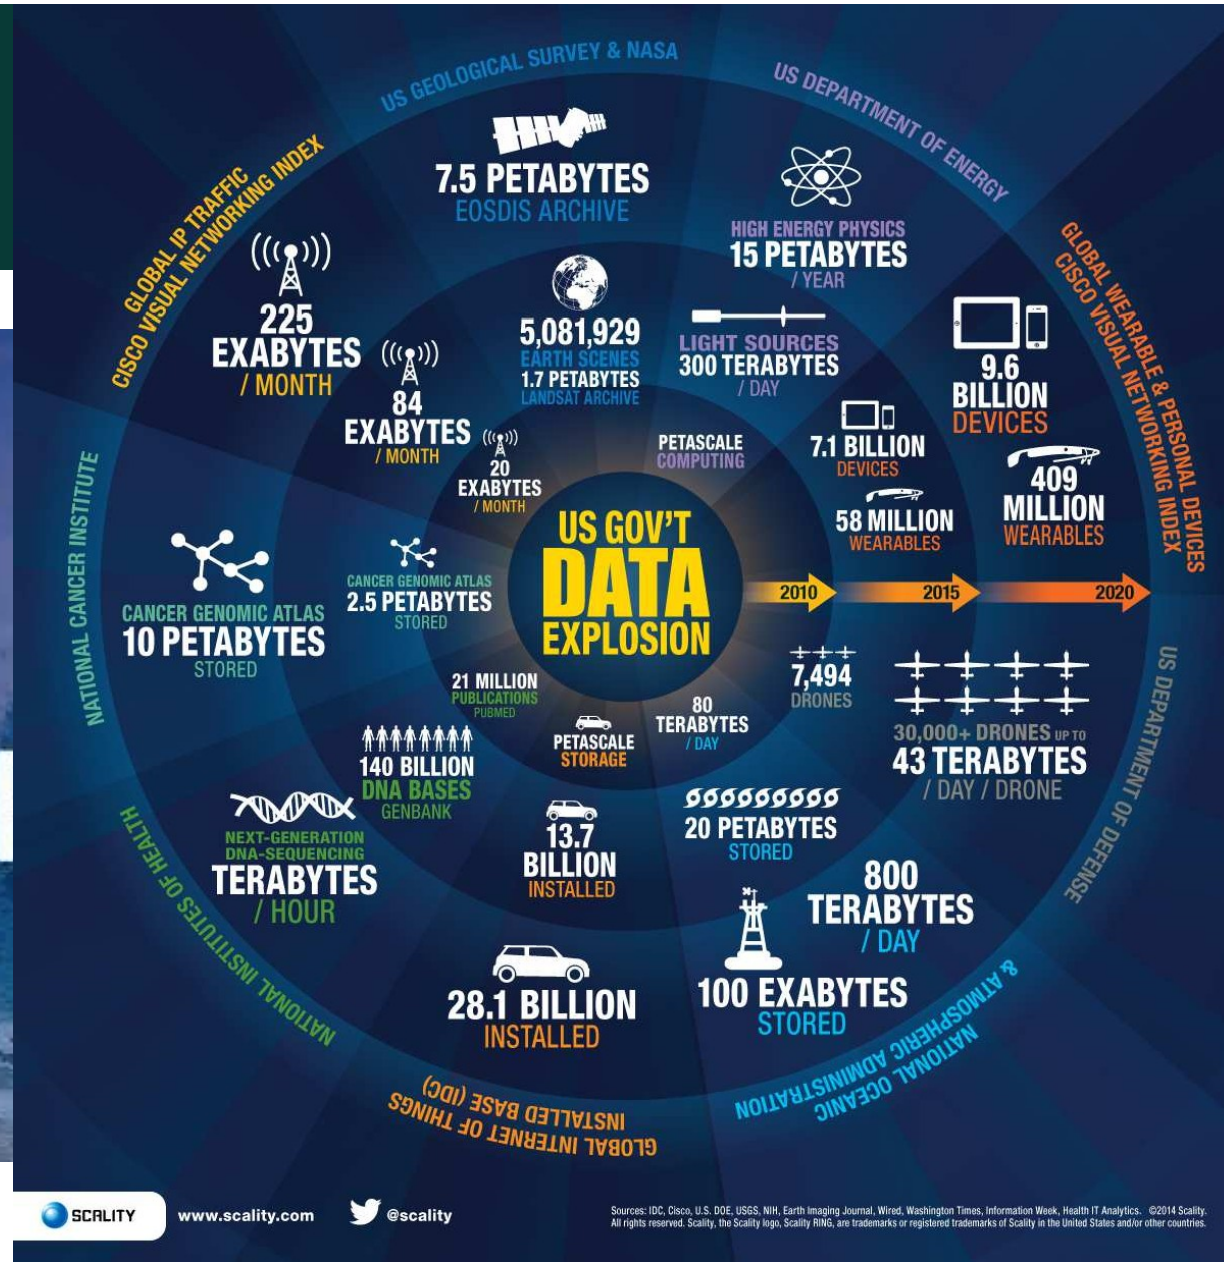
US GEOLOGICAL SURVEY & NASA

US DEPARTMENT OF ENERGY

GLOBAL IP TRAFFIC
CISCO VISUAL NETWORKING INDEX

GLOBAL WEARABLE & PERSONAL DEVICES
CISCO VISUAL NETWORKING INDEX

7.5 PETABYTES
EOSDIS ARCHIVE

HIGH ENERGY PHYSICS
15 PETABYTES
/ YEAR

225
EXABYTES
/ MONTH

84
EXABYTES
/ MONTH

20
EXABYTES
/ MONTH

5,081,929
EARTH SCENES
1.7 PETABYTES
LANDSAT ARCHIVE

LIGHT SOURCES
300 TERABYTES
/ DAY

9.6
BILLION
DEVICES

PETASCALE
COMPUTING

7.1 BILLION
DEVICES

409
MILLION
WEARABLES

58 MILLION
WEARABLES

US GOV'T
DATA
EXPLOSION

2010
2015
2020

NATIONAL CANCER INSTITUTE

CANCER GENOMIC ATLAS
10 PETABYTES
STORED

CANCER GENOMIC ATLAS
2.5 PETABYTES
STORED

7,494
DRONES

30,000+ DRONES UP TO
43 TERABYTES
/ DAY / DRONE

US DEPARTMENT OF DEFENSE

21 MILLION
PUBLICATIONS
PUBMED

80
TERABYTES
/ DAY

PETASCALE
STORAGE

140 BILLION
DNA BASES
GENBANK

NEXT-GENERATION
DNA-SEQUENCING
TERABYTES
/ HOUR

NATIONAL INSTITUTES OF HEALTH

13.7
BILLION
INSTALLED

20 PETABYTES
STORED

800
TERABYTES
/ DAY

100 EXABYTES
STORED

28.1 BILLION
INSTALLED

NATIONAL OCEANIC & ATMOSPHERIC ADMINISTRATION

GLOBAL INTERNET OF THINGS
INSTALLED BASE (IDC)

SCALITY

www.scality.com

@scality

Sources: IDC, Cisco, U.S. DOE, USGS, NIH, Earth Imaging Journal, Wired, Washington Times, Information Week, Health IT Analytics. ©2014 Scality. All rights reserved. Scality, the Scality logo, Scality RING, are trademarks or registered trademarks of Scality in the United States and/or other countries.